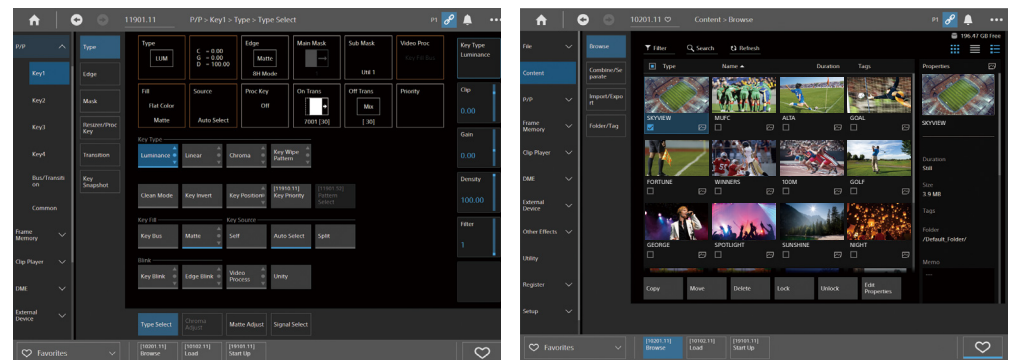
11901.11 P/P > Key1 > Type > Type Select P1

P/P
Key1
Key2
Key3
Key4
Bus/Transition
Common
Frame Memory
Clip Player
DME
External Device

Type
Edge
Mask
Resizer/Proc Key
Transition
Key Snapshot

Type
LUM
C = 0.00
G = 0.00
D = 100.00
Edge
Matte
BH Mode
Main Mask
Sub Mask
UNI 1
Video Proc
Key Fill Bus
Fill
Flat Color
Matte
Source
Auto Select
Proc Key
Off
On Trans
7001 [30]
Off Trans
Mix
[30]
Priority

Key Type
Luminance
Linear
Chroma
Key Wipe Pattern
Clean Mode
Key Invert
Key Positioner
[11910.11] Key Priority
[11901.32] Pattern Select
Key Fill
Key Source
Key Bus
Matte
Self
Auto Select
Split
Blink
Key Blink
Edge Blink
Video Process
Unity

Key Type
Luminance
Clip
0.00
Gain
0.00
Density
100.00
Filter
1

Type Select
Chroma Adjust
Matte Adjust
Signal Select

Favorites
[10201.11] Browse
[10102.11] Load
[10101.11] Start Up

10201.11 Content > Browse P1

File
Content
P/P
Frame Memory
Clip Player
DME
External Device
Other Effects
Utility
Register
Setup

Browse
Combine/Separate
Import/Export
Folder/Tag

Filter
Search
Refresh
196.47 GB Free
Type
Name
Duration
Tags
Properties
SKYVIEW
MUFC
ALTA
GOAL
FORTUNE
WINNERS
100M
GOLF
GEORGE
SPOTLIGHT
SUNSHINE
NIGHT
SKYVIEW
Duration
Still
Size
3.9 MB
Tags
Folder
/Default_Folder/
Memo

Copy
Move
Delete
Lock
Unlock
Edit Properties

Favorites
[10201.11] Browse
[10102.11] Load
[10101.11] Start Up